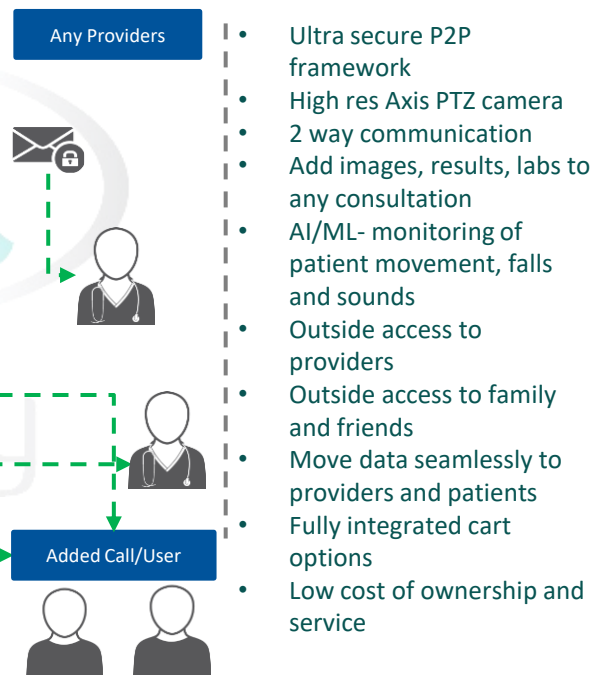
Any Providers

Added Call/User

- Ultra secure P2P framework
- High res Axis PTZ camera
- 2 way communication
- Add images, results, labs to any consultation
- AI/ML- monitoring of patient movement, falls and sounds
- Outside access to providers
- Outside access to family and friends
- Move data seamlessly to providers and patients
- Fully integrated cart options
- Low cost of ownership and service